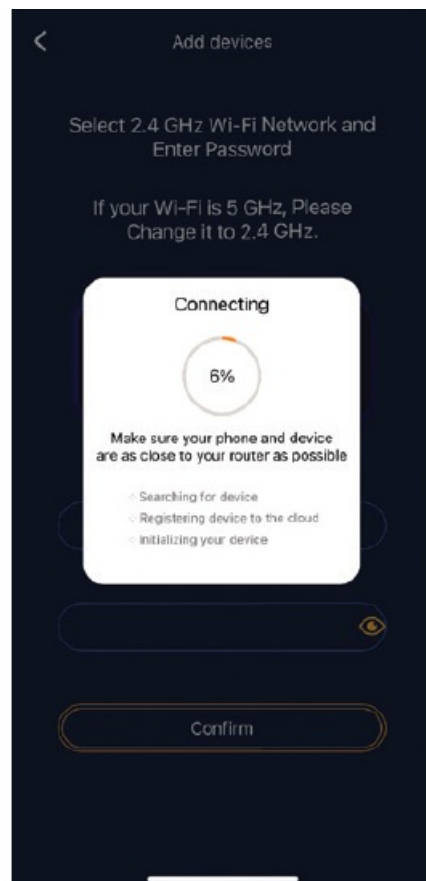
Add devices

Select 2.4 GHz Wi-Fi Network and Enter Password

If your Wi-Fi is 5 GHz, Please Change it to 2.4 GHz.

Connecting

6%

Make sure your phone and device are as close to your router as possible

Searching for device
Registering device to the cloud
Initializing your device

Confirm